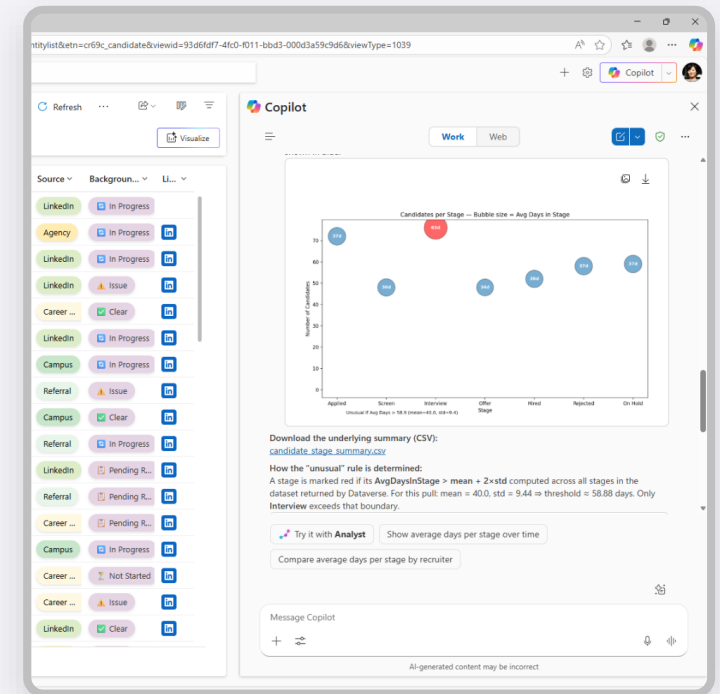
ntitylist&etn=cr69c_candidate&viewid=93d6fdf7-4fc0-f011-bbd3-000d3a59c9d6&viewType=1039

Copilot

Refresh ⋯

Visualize

| Source | Backgroun... | Li... |
|---|---|---|
| LinkedIn | In Progress | in |
| Agency | In Progress | in |
| LinkedIn | In Progress | in |
| LinkedIn | Issue | in |
| Career ... | Clear | in |
| LinkedIn | In Progress | in |
| Campus | In Progress | in |
| Referral | Issue | in |
| Campus | Clear | in |
| Referral | In Progress | in |
| LinkedIn | Pending R... | in |
| Referral | Pending R... | in |
| Career ... | Pending R... | in |
| Campus | In Progress | in |
| Career ... | Not Started | in |
| Career ... | Issue | in |
| LinkedIn | Clear | in |

Copilot

Work Web

Candidates per Stage — Bubble size = Avg Days in Stage

37d 83d 34d 34d 36d 37d 37d

Number of Candidates

70 60 50 40 30 20 10 0

Applied Screen Interview Offer Stage Hired Rejected On Hold

Unusual if Avg Days > 58.9 (mean=40.0, std=9.4)

Stage

Download the underlying summary (CSV):
candidate_stage_summary.csv

How the "unusual" rule is determined:
A stage is marked red if its AvgDaysInStage > mean + 2×std computed across all stages in the dataset returned by Dataverse. For this pull: mean = 40.0, std = 9.44 ⇒ threshold = 58.88 days. Only Interview exceeds that boundary.

Try it with Analyst

Show average days per stage over time

Compare average days per stage by recruiter

Message Copilot

AI-generated content may be incorrect